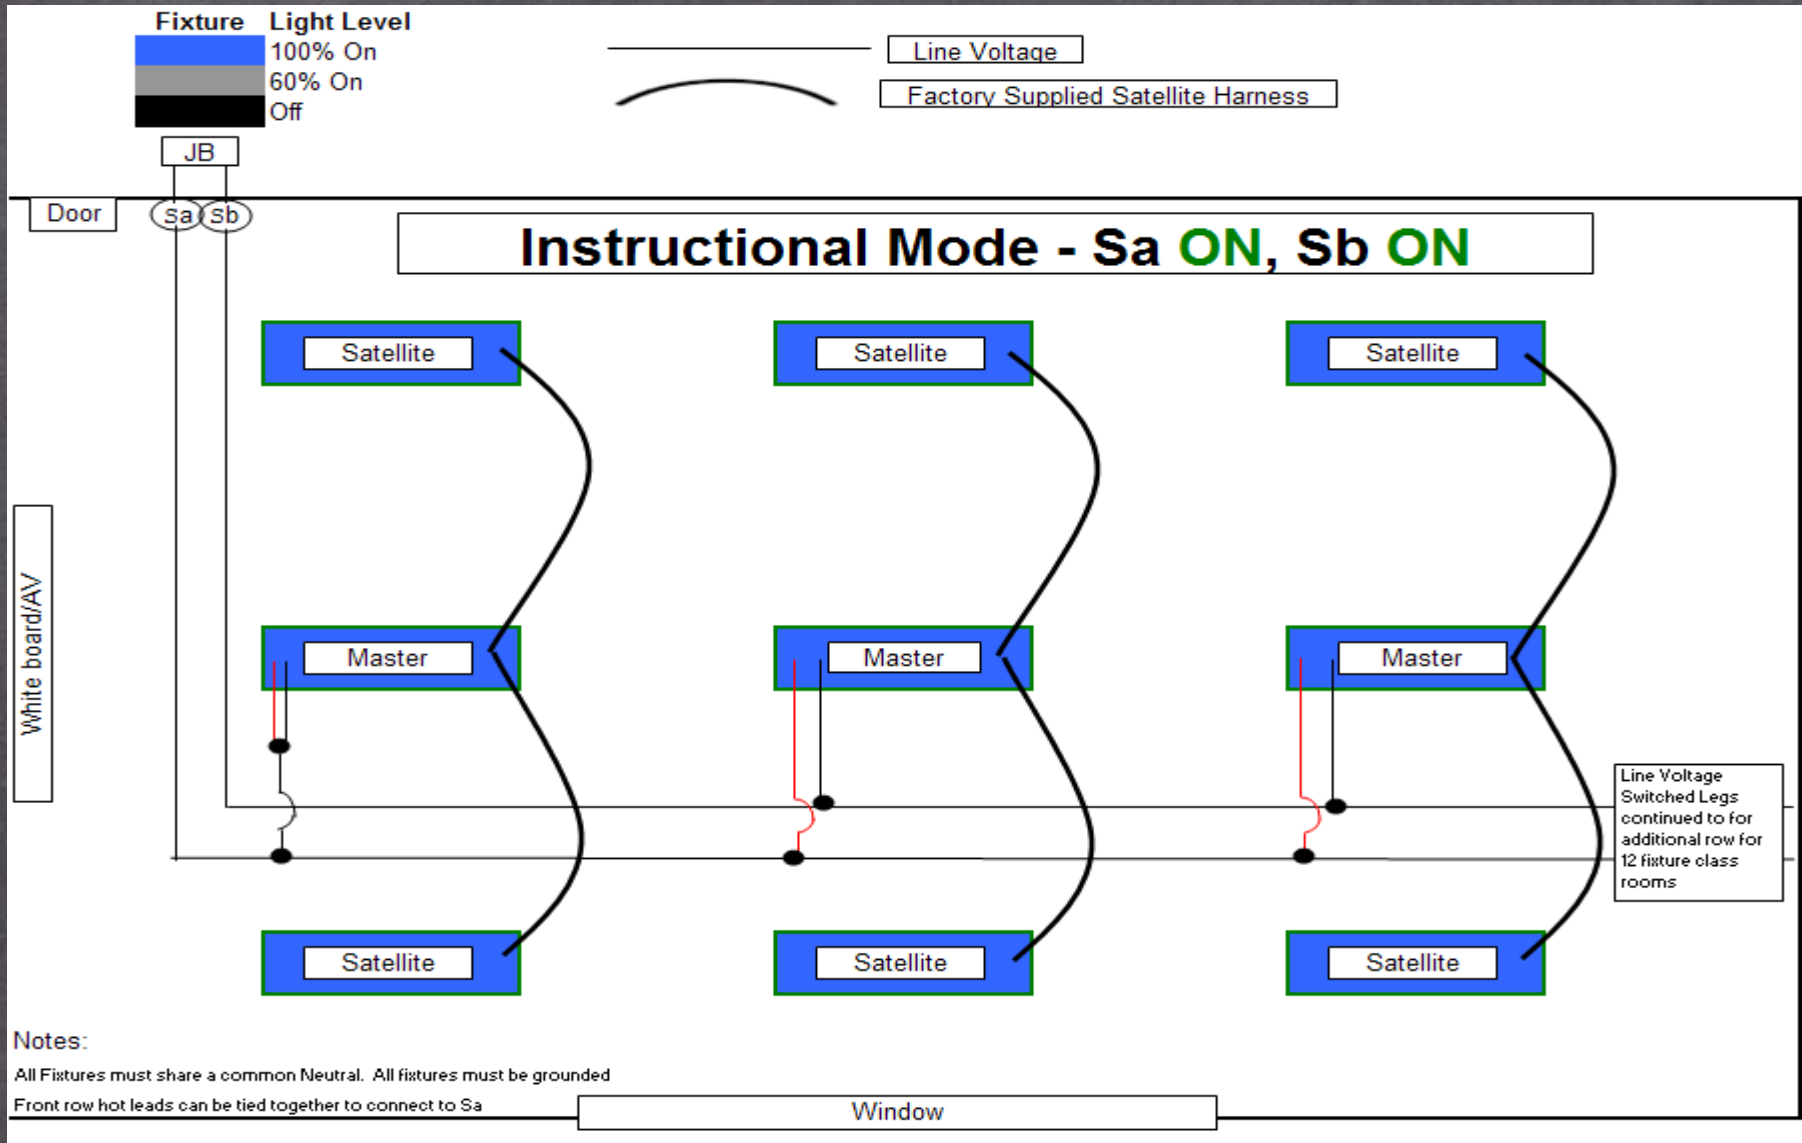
| Fixture | Light Level |
|---|---|
| | 100% On |
| | 60% On |
| | Off |

Line Voltage

Factory Supplied Satellite Harness

JB

Door

Sa Sb

Instructional Mode - Sa ON, Sb ON

Satellite

Satellite

Satellite

White board/AV

Master

Master

Master

Line Voltage Switched Legs continued to for additional row for 12 fixture class rooms

Satellite

Satellite

Satellite

Notes:

All Fixtures must share a common Neutral. All fixtures must be grounded

Front row hot leads can be tied together to connect to Sa

Window